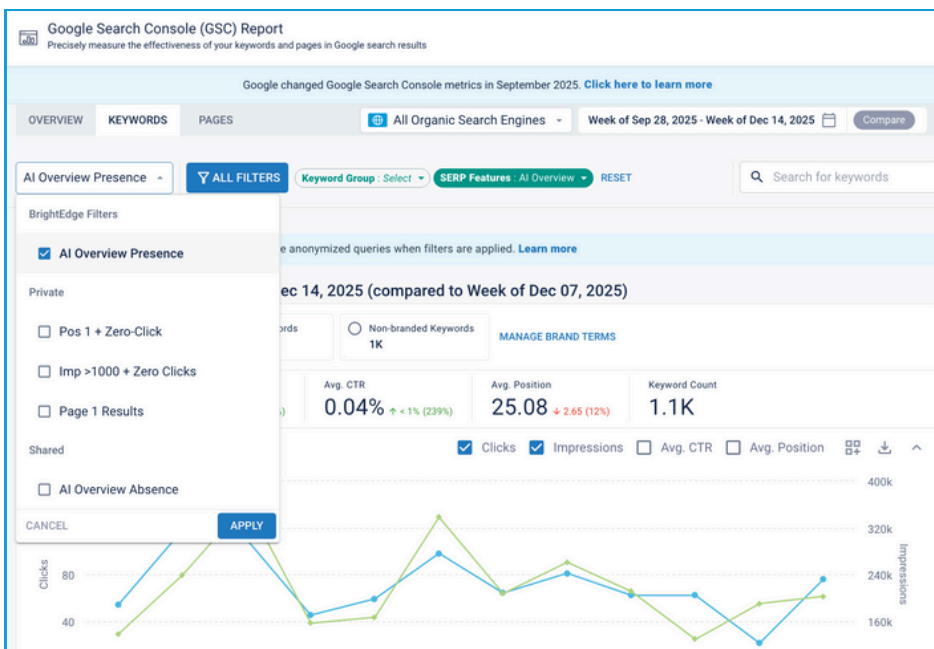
Google Search Console (GSC) Report
Precisely measure the effectiveness of your keywords and pages in Google search results

Google changed Google Search Console metrics in September 2025. Click here to learn more

OVERVIEW KEYWORDS PAGES

All Organic Search Engines

Week of Sep 28, 2025 - Week of Dec 14, 2025

Compare

AI Overview Presence

ALL FILTERS

Keyword Group : Select

SERP Features : AI Overview

RESET

Search for keywords

BrightEdge Filters

AI Overview Presence

Private

Pos 1 + Zero-Click

Imp >1000 + Zero Clicks

Page 1 Results

Shared

AI Overview Absence

CANCEL

APPLY

e anonymized queries when filters are applied. Learn more

ec 14, 2025 (compared to Week of Dec 07, 2025)

ords

Non-branded Keywords
1K

MANAGE BRAND TERMS

Avg. CTR
0.04% ↑ < 1% (239%)

Avg. Position
25.08 ↓ 2.65 (12%)

Keyword Count
1.1K

Clicks Impressions Avg. CTR Avg. Position

Clicks
80
40

400k
320k
240k
160k
Impressions